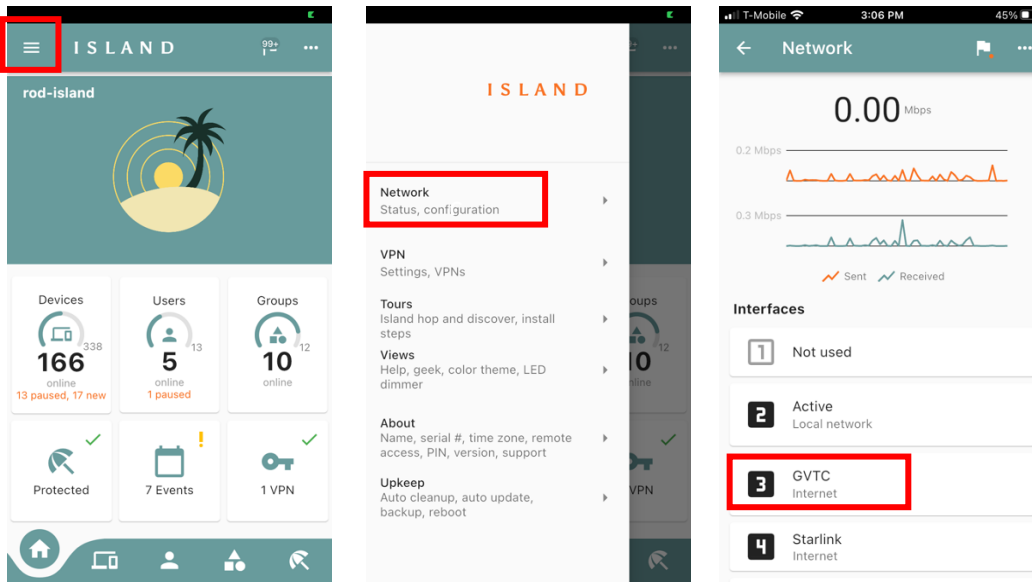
ISLAND

99+

rod-island

Devices
166
338
online
13 paused, 17 new

Users
5
13
online
1 paused

Groups
10
12
online

Protected

7 Events

1 VPN

ISLAND

Network
Status, configuration

VPN
Settings, VPNs

Tours
Island hop and discover, install steps

Views
Help, geek, color theme, LED dimmer

About
Name, serial #, time zone, remote access, PIN, version, support

Upkeep
Auto cleanup, auto update, backup, reboot

T-Mobile 3:06 PM 45%

Network

0.00 Mbps

0.2 Mbps

0.3 Mbps

Sent Received

Interfaces

1 Not used

2 Active
Local network

3 GVTC
Internet

4 Starlink
Internet